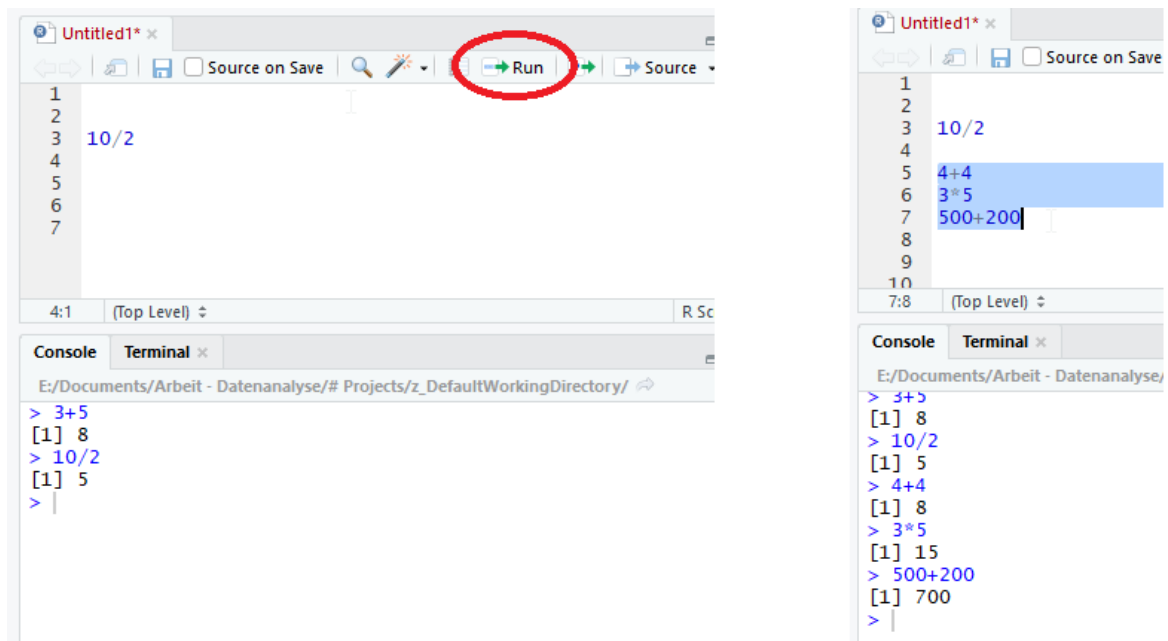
Untitled1* ×

Source on Save Run Source

1
2
3 10/2
4
5
6
7

4:1 (Top Level) ÷ R Sc

Console Terminal ×

E:/Documents/Arbeit - Datenanalyse/# Projects/z_DefaultWorkingDirectory/

> 3+5
[1] 8
> 10/2
[1] 5
>

Untitled1* ×

Source on Save

1
2
3 10/2
4
5 4+4
6 3*5
7 500+200
8
9
10

7:8 (Top Level) ÷

Console Terminal ×

E:/Documents/Arbeit - Datenanalyse/

> 3+5
[1] 8
> 10/2
[1] 5
> 4+4
[1] 8
> 3*5
[1] 15
> 500+200
[1] 700
>